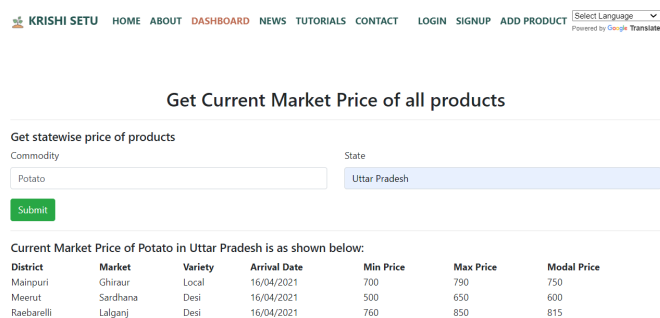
KRISHI SETU HOME ABOUT DASHBOARD NEWS TUTORIALS CONTACT LOGIN SIGNUP ADD PRODUCT

Select Language
Powered by Google Translate

Get Current Market Price of all products

Get statewise price of products

Commodity
Potato

State
Uttar Pradesh

Submit

Current Market Price of Potato in Uttar Pradesh is as shown below:

| District | Market | Variety | Arrival Date | Min Price | Max Price | Modal Price |
|---|---|---|---|---|---|---|
| Mainpuri | Ghiraur | Local | 16/04/2021 | 700 | 790 | 750 |
| Meerut | Sardhana | Desi | 16/04/2021 | 500 | 650 | 600 |
| Raebarelli | Lalganj | Desi | 16/04/2021 | 760 | 850 | 815 |